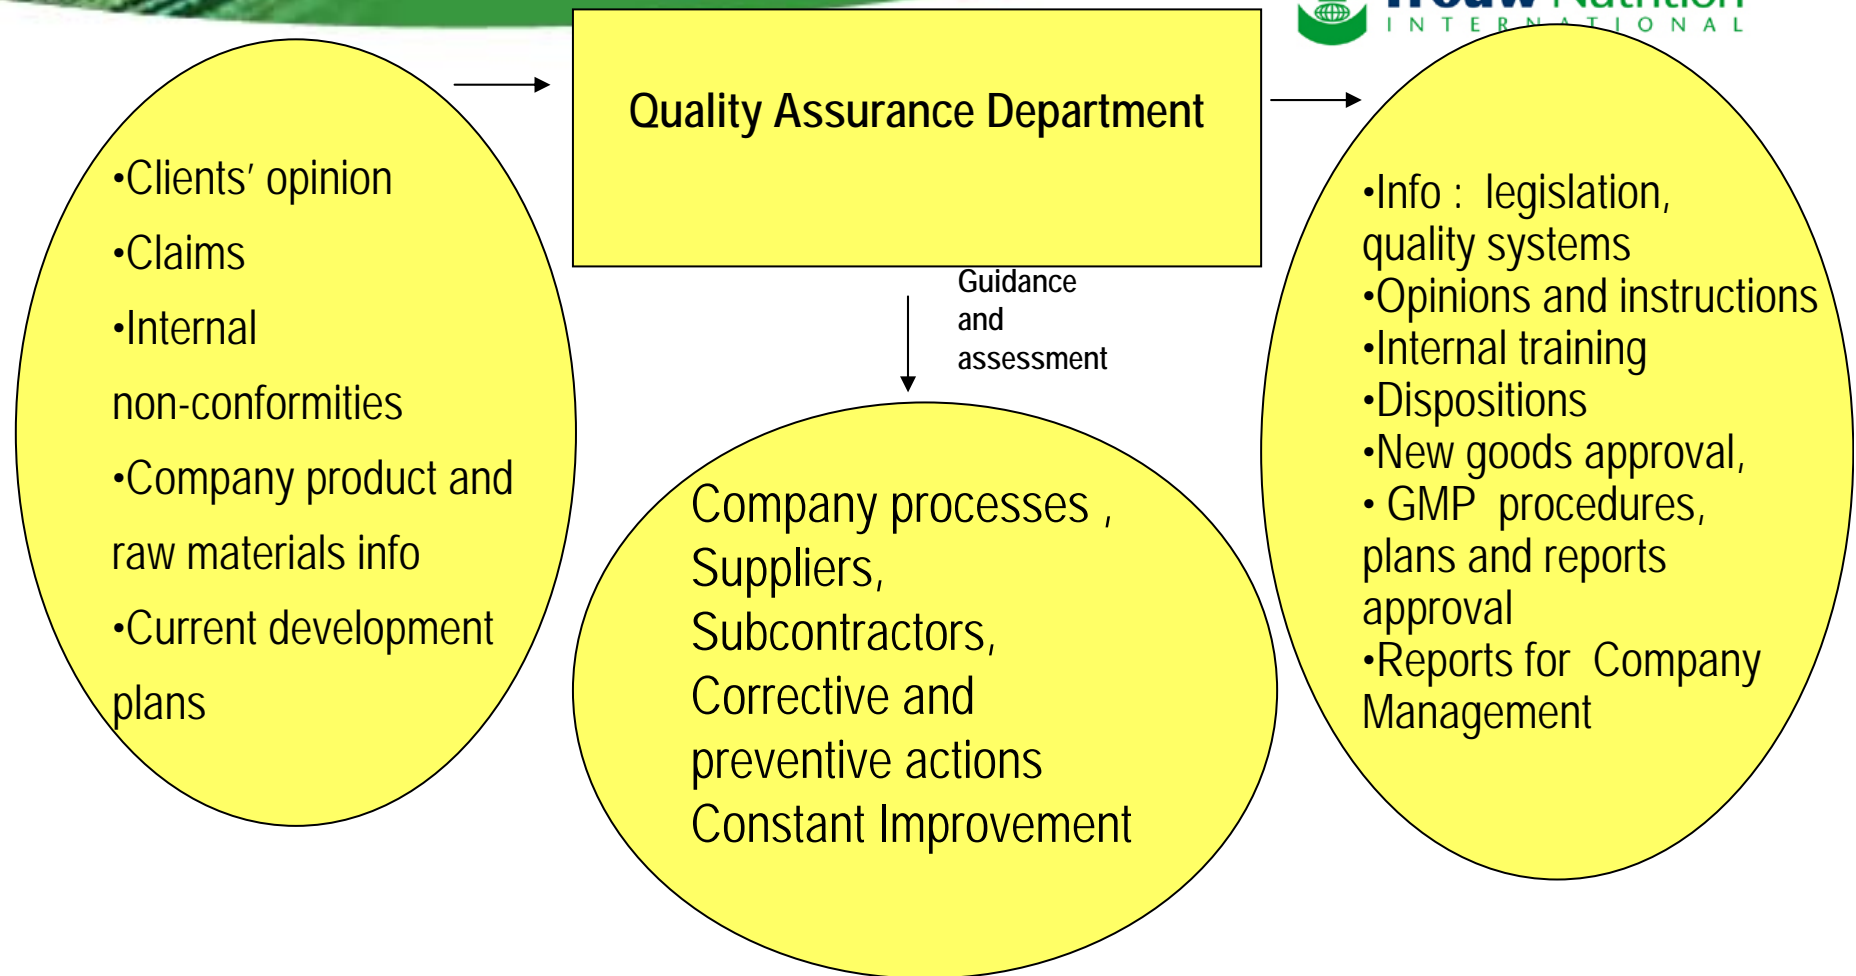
Trouw Nutrition INTERNATIONAL

•Clients' opinion
•Claims
•Internal non-conformities
•Company product and raw materials info
•Current development plans

Quality Assurance Department

Guidance and assessment

Company processes , Suppliers, Subcontractors, Corrective and preventive actions Constant Improvement

•Info : legislation, quality systems
•Opinions and instructions
•Internal training
•Dispositions
•New goods approval,
• GMP procedures, plans and reports approval
•Reports for Company Management